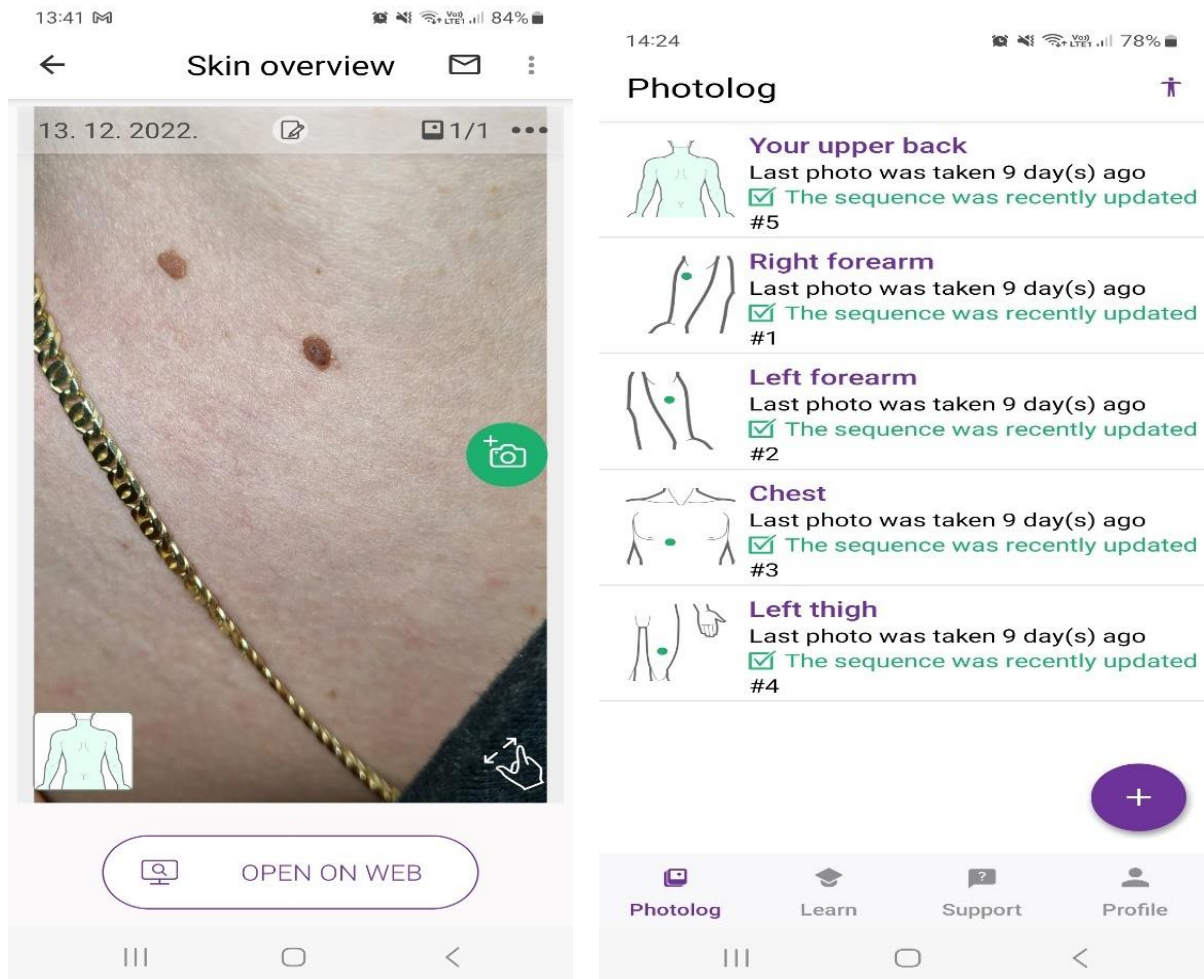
13:41 84%

Skin overview

13. 12. 2022.

1/1

OPEN ON WEB

14:24 78%

Photolog

Your upper back
Last photo was taken 9 day(s) ago
The sequence was recently updated
#5

Right forearm
Last photo was taken 9 day(s) ago
The sequence was recently updated
#1

Left forearm
Last photo was taken 9 day(s) ago
The sequence was recently updated
#2

Chest
Last photo was taken 9 day(s) ago
The sequence was recently updated
#3

Left thigh
Last photo was taken 9 day(s) ago
The sequence was recently updated
#4

+

Photolog Learn Support Profile